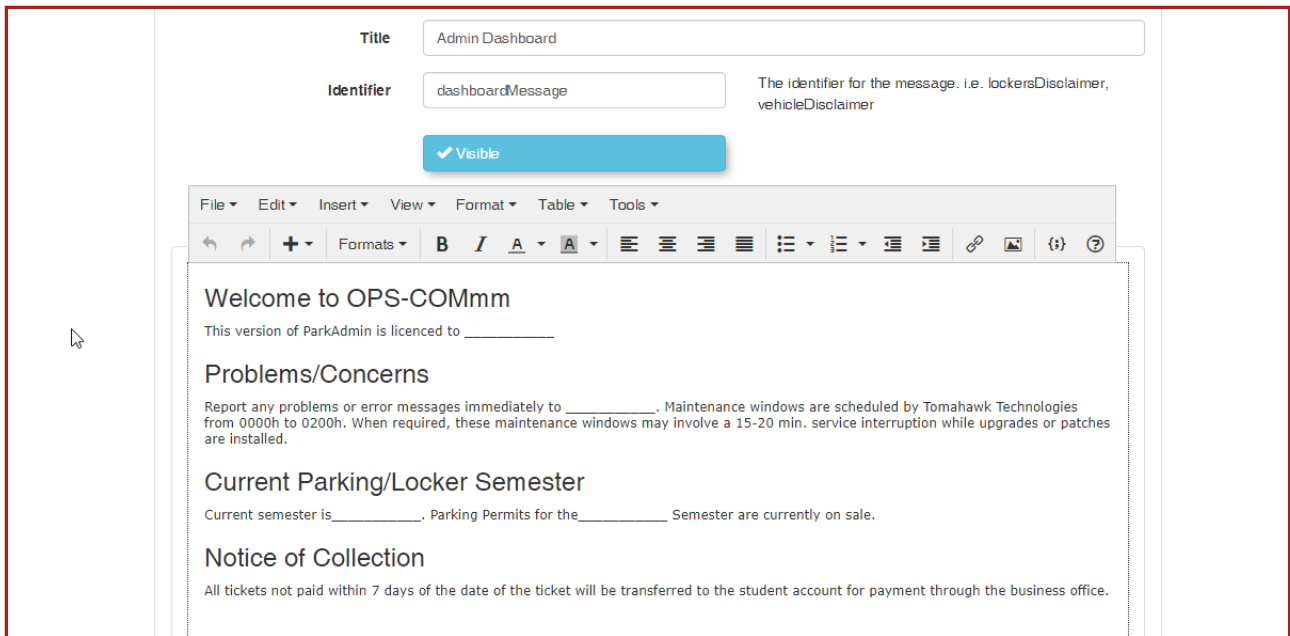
Title
Admin Dashboard

Identifier
dashboardMessage

The identifier for the message. i.e. lockersDisclaimer, vehicleDisclaimer

✔ Visible

File ▾ Edit ▾ Insert ▾ View ▾ Format ▾ Table ▾ Tools ▾

Formats ▾ B I A A {;} ?

Welcome to OPS-COMmm

This version of ParkAdmin is licenced to ___________

Problems/Concerns

Report any problems or error messages immediately to ___________. Maintenance windows are scheduled by Tomahawk Technologies from 0000h to 0200h. When required, these maintenance windows may involve a 15-20 min. service interruption while upgrades or patches are installed.

Current Parking/Locker Semester

Current semester is___________. Parking Permits for the___________ Semester are currently on sale.

Notice of Collection

All tickets not paid within 7 days of the date of the ticket will be transferred to the student account for payment through the business office.